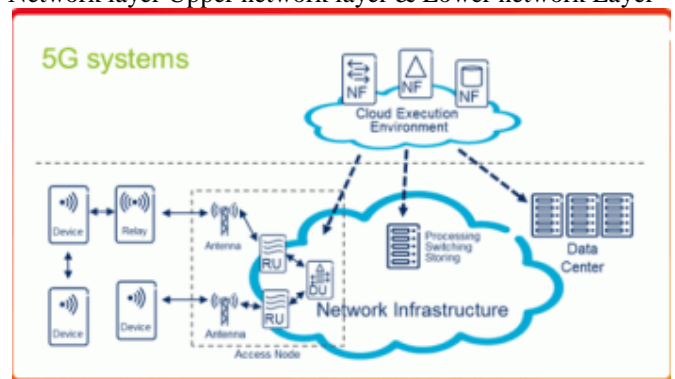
Network layer Upper network layer & Lower network Layer

5G systems

NF
NF
NF

Cloud Execution Environment

Device
Relay
Antenna
RU
DU
Processing Switching Storing
Data Center
Device
Device
Antenna
RU
Network Infrastructure
Access Node